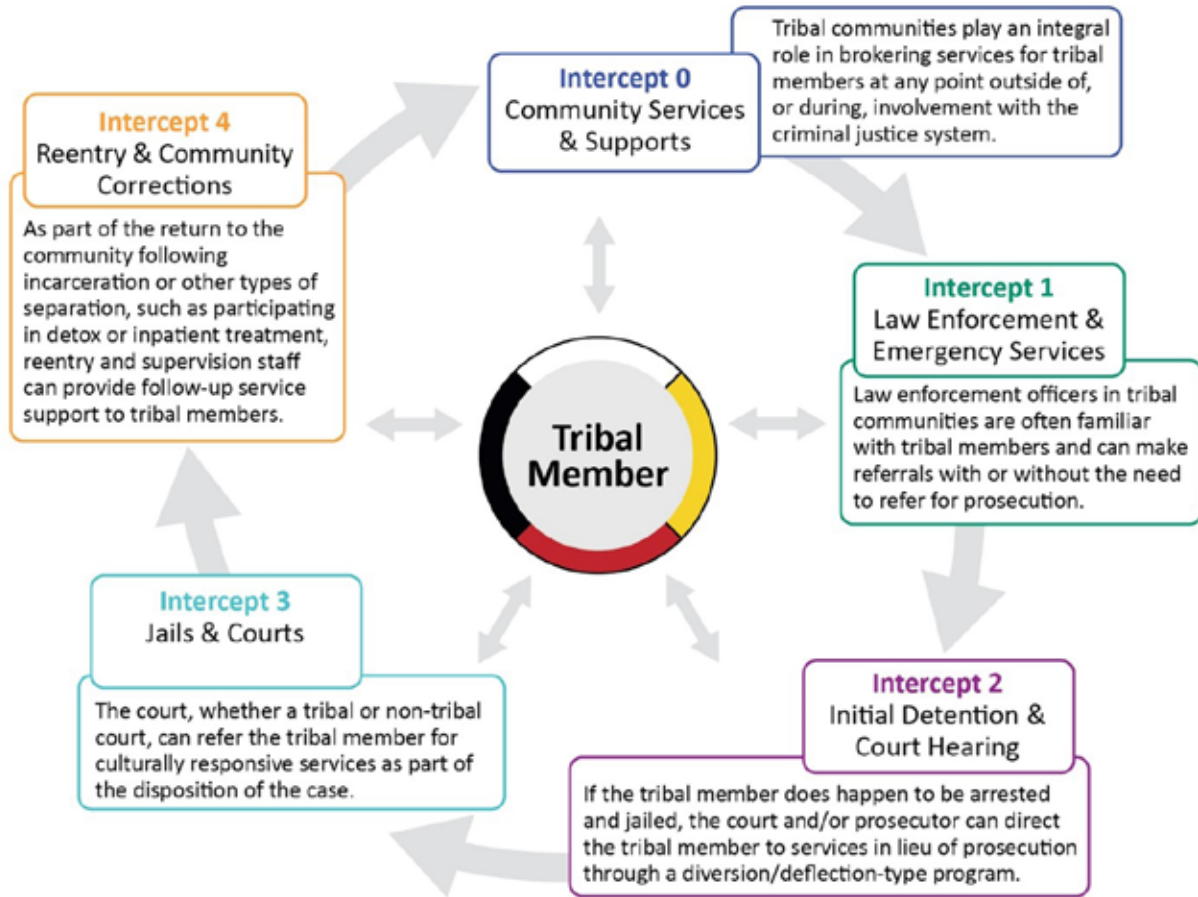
Intercept 0
Community Services & Supports

Tribal communities play an integral role in brokering services for tribal members at any point outside of, or during, involvement with the criminal justice system.

Intercept 1
Law Enforcement & Emergency Services

Law enforcement officers in tribal communities are often familiar with tribal members and can make referrals with or without the need to refer for prosecution.

Intercept 2
Initial Detention & Court Hearing

If the tribal member does happen to be arrested and jailed, the court and/or prosecutor can direct the tribal member to services in lieu of prosecution through a diversion/deflection-type program.

Intercept 3
Jails & Courts

The court, whether a tribal or non-tribal court, can refer the tribal member for culturally responsive services as part of the disposition of the case.

Intercept 4
Reentry & Community Corrections

As part of the return to the community following incarceration or other types of separation, such as participating in detox or inpatient treatment, reentry and supervision staff can provide follow-up service support to tribal members.

Tribal Member